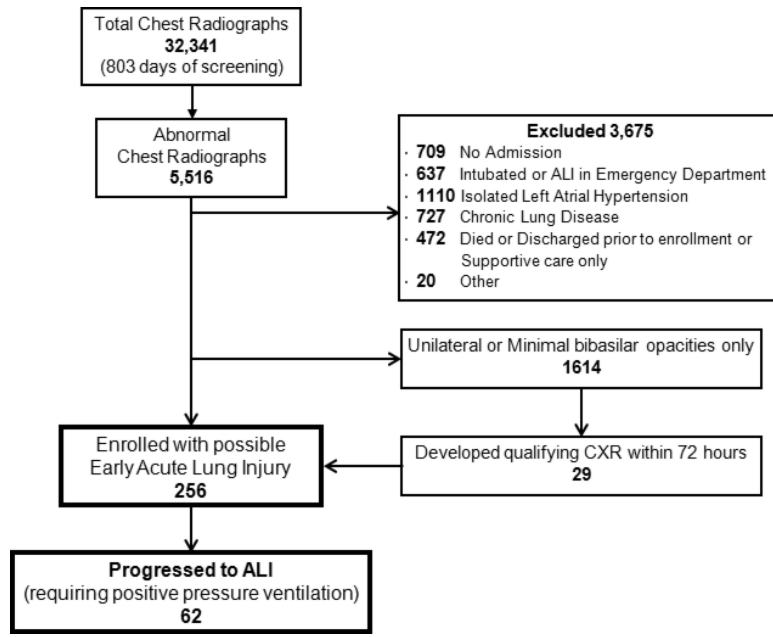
Total Chest Radiographs
32,341
(803 days of screening)

Abnormal
Chest Radiographs
5,516

Excluded 3,675
· 709 No Admission
· 637 Intubated or ALI in Emergency Department
· 1110 Isolated Left Atrial Hypertension
· 727 Chronic Lung Disease
· 472 Died or Discharged prior to enrollment or Supportive care only
· 20 Other

Unilateral or Minimal bibasilar opacities only
1614

Enrolled with possible
Early Acute Lung Injury
256

Developed qualifying CXR within 72 hours
29

Progressed to ALI
(requiring positive pressure ventilation)
62